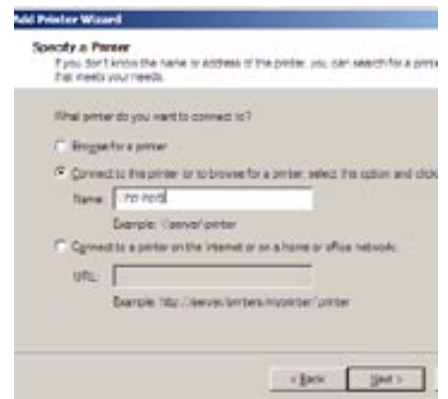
Add Printer Wizard

Specify a Printer
If you don't know the name or address of the printer, you can search for a printer that meets your needs.

What printer do you want to connect to?

Browse for a printer

Connect to this printer (or to browse for a printer, select this option and click

Name: \\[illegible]

Example: \\server\printer

Connect to a printer on the Internet or on a home or office network:

URL:

Example: http://server/printers/myprinter/.printer

< Back Next >